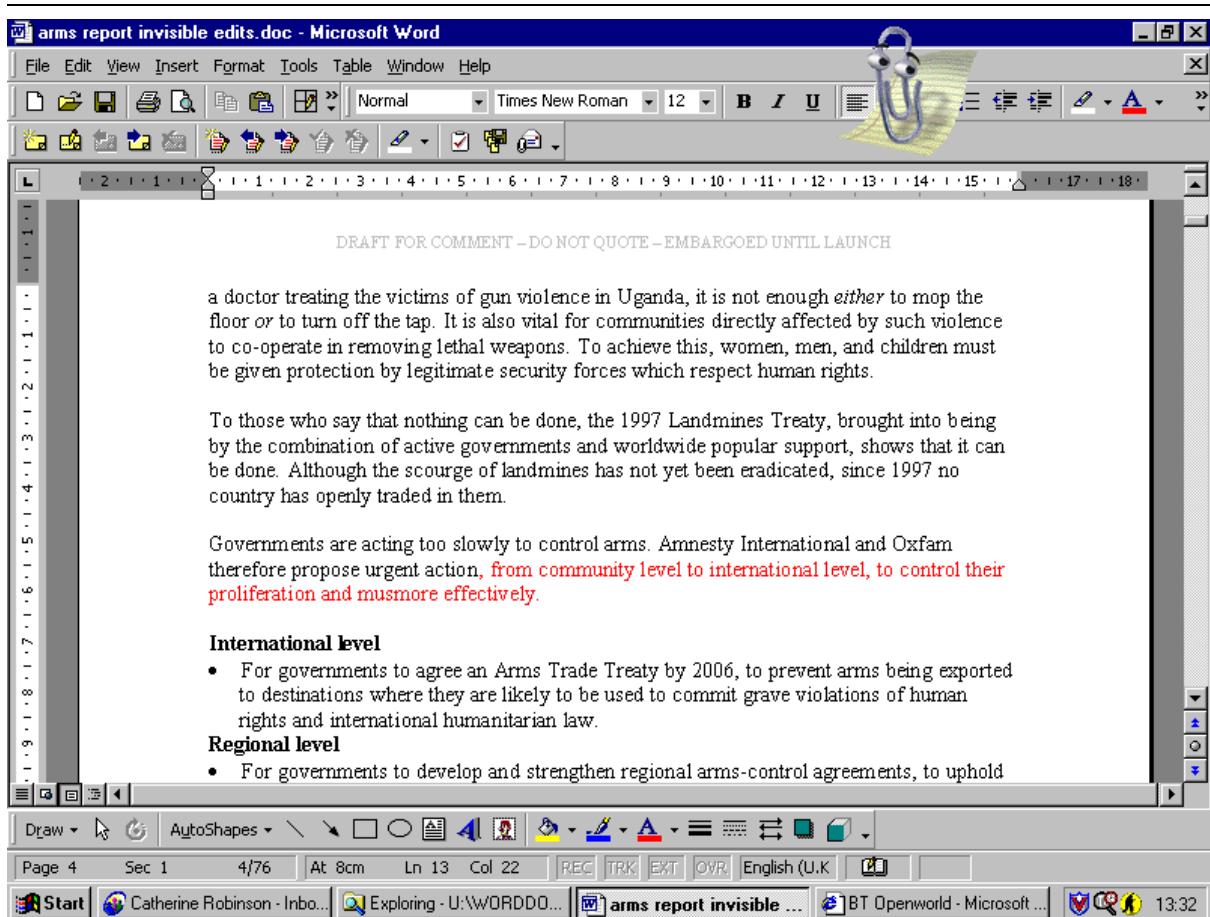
arms report invisible edits.doc - Microsoft Word

File Edit View Insert Format Tools Table Window Help

Normal Times New Roman 12 B I U

Draw AutoShapes

DRAFT FOR COMMENT – DO NOT QUOTE – EMBARGOED UNTIL LAUNCH

a doctor treating the victims of gun violence in Uganda, it is not enough *either* to mop the floor *or* to turn off the tap. It is also vital for communities directly affected by such violence to co-operate in removing lethal weapons. To achieve this, women, men, and children must be given protection by legitimate security forces which respect human rights.

To those who say that nothing can be done, the 1997 Landmines Treaty, brought into being by the combination of active governments and worldwide popular support, shows that it can be done. Although the scourge of landmines has not yet been eradicated, since 1997 no country has openly traded in them.

Governments are acting too slowly to control arms. Amnesty International and Oxfam therefore propose urgent action, from community level to international level, to control their proliferation and musmore effectively.

**International level**
- For governments to agree an Arms Trade Treaty by 2006, to prevent arms being exported to destinations where they are likely to be used to commit grave violations of human rights and international humanitarian law.

**Regional level**
- For governments to develop and strengthen regional arms-control agreements, to uphold

Page 4 Sec 1 4/76 At 8cm Ln 13 Col 22 REC TRK EXT OVR English (U.K

Start Catherine Robinson - Inbo... Exploring - U:\WORDDO... arms report invisible ... BT Openworld - Microsoft ... 13:32